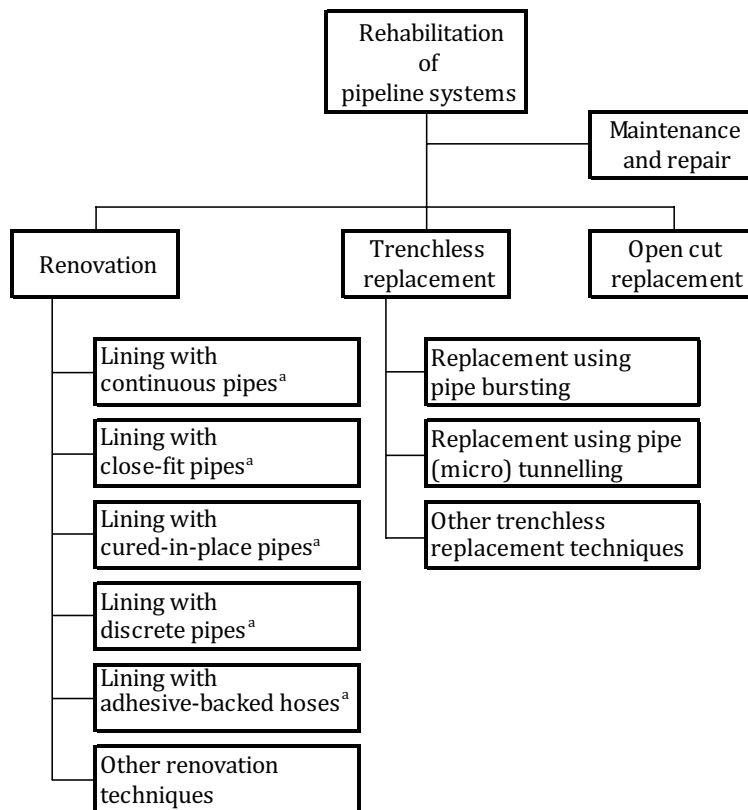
Rehabilitation of pipeline systems

Maintenance and repair

Renovation

Trenchless replacement

Open cut replacement

Lining with continuous pipes$^a$

Lining with close-fit pipes$^a$

Lining with cured-in-place pipes$^a$

Lining with discrete pipes$^a$

Lining with adhesive-backed hoses$^a$

Other renovation techniques

Replacement using pipe bursting

Replacement using pipe (micro) tunnelling

Other trenchless replacement techniques